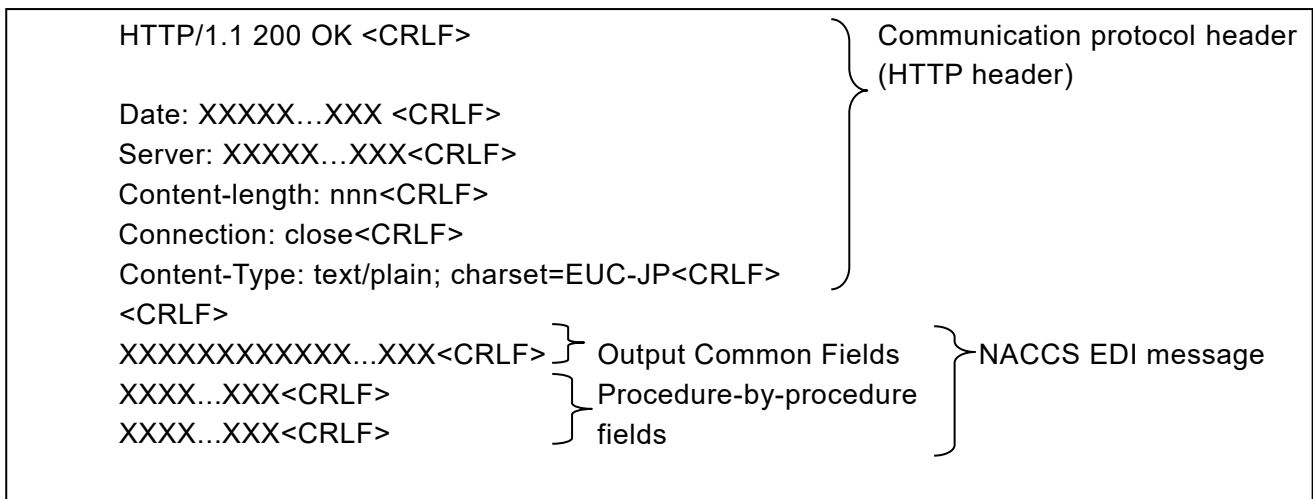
HTTP/1.1 200 OK <CRLF>

Date: XXXXX…XXX <CRLF>
Server: XXXXX…XXX<CRLF>
Content-length: nnn<CRLF>
Connection: close<CRLF>
Content-Type: text/plain; charset=EUC-JP<CRLF>

Communication protocol header (HTTP header)

<CRLF>
XXXXXXXXXXXX...XXX<CRLF>
XXXX...XXX<CRLF>
XXXX...XXX<CRLF>

Output Common Fields

Procedure-by-procedure fields

NACCS EDI message